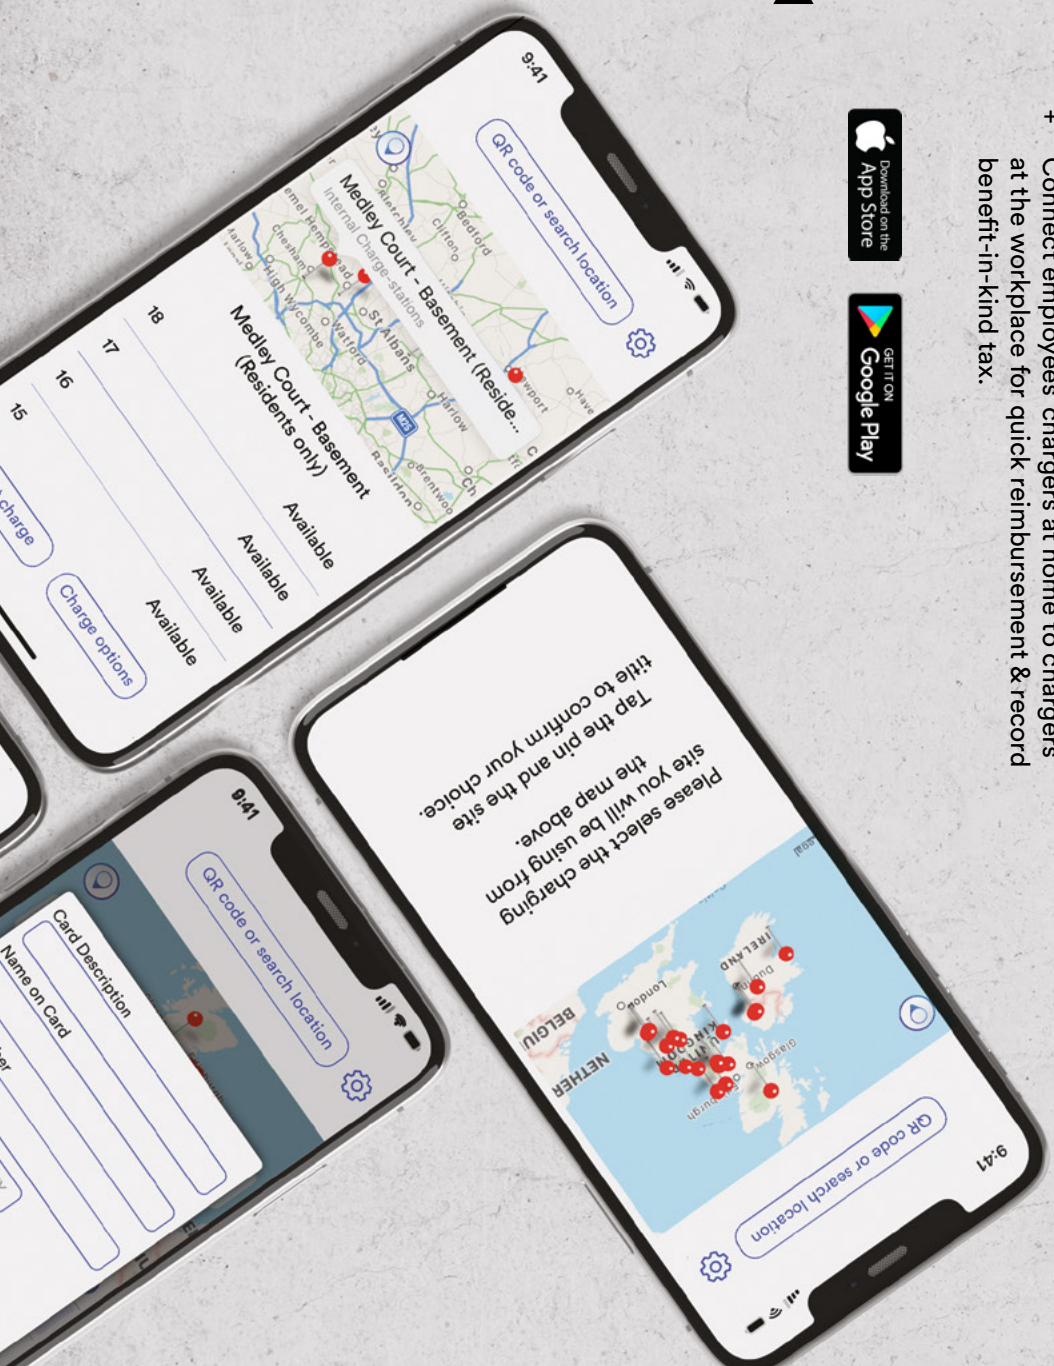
+ Connect employees' chargers at home to chargers at the workplace for quick reimbursement & record benefit-in-kind tax.

Download on the App Store

GET IT ON Google Play

9:41

QR code or search location

Medley Court - Basement (Reside...

Internal Charge-stations

Bedford

Clifton

Letchworth

St Albans

Watford

Harlow

Brentwood

High Wycombe

Chesham

Hemel Hempstead

Marlow

Basildon

Newport

Medley Court - Basement (Residents only)

18 Available

17 Available

16 Available

15 Available

charge

Charge options

9:41

QR code or search location

Card Description

Name on Card

9:41

QR code or search location

IRELAND

Glasgow

London

BELGIU

NETHER

Please select the charging site you will be using from the map above.

Tap the pin and the site title to confirm your choice.